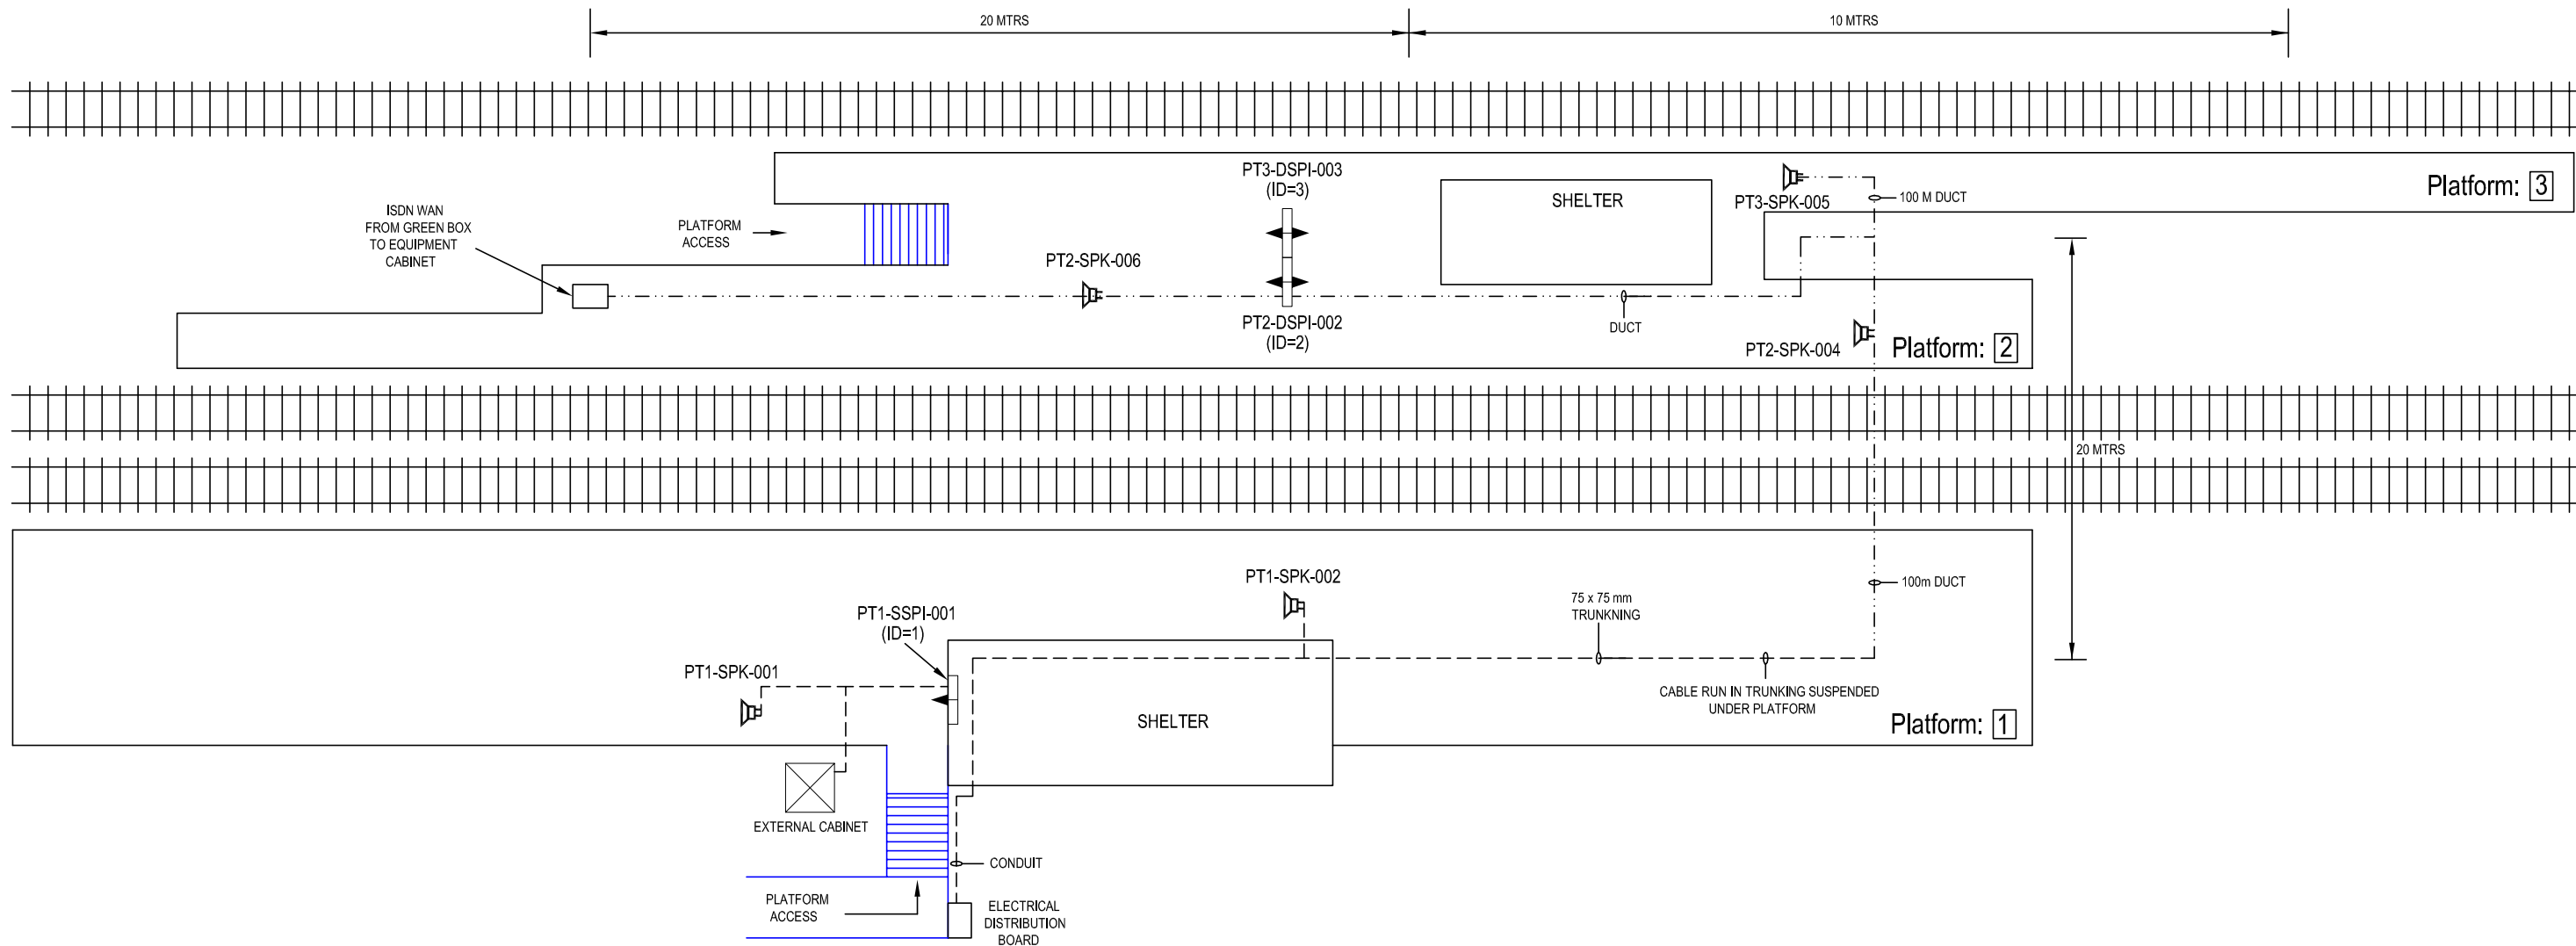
20 MTRS

10 MTRS

ISDN WAN FROM GREEN BOX TO EQUIPMENT CABINET

PLATFORM ACCESS

PT3-DSPI-003 (ID=3)

SHELTER

PT3-SPK-005

100 M DUCT

Platform: 3

PT2-SPK-006

PT2-DSPI-002 (ID=2)

DUCT

PT2-SPK-004

Platform: 2

20 MTRS

PT1-SPK-002

100m DUCT

75 x 75 mm TRUNKNING

PT1-SSPI-001 (ID=1)

PT1-SPK-001

SHELTER

CABLE RUN IN TRUNKING SUSPENDED UNDER PLATFORM

Platform: 1

EXTERNAL CABINET

CONDUIT

PLATFORM ACCESS

ELECTRICAL DISTRIBUTION BOARD